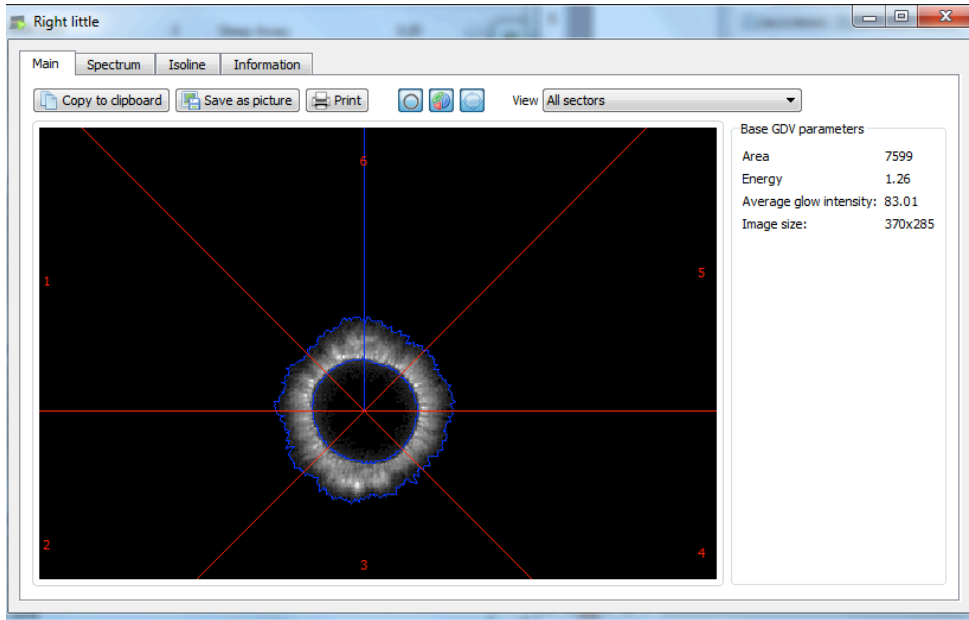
Right little

Main | Spectrum | Isoline | Information

Copy to clipboard | Save as picture | Print

View All sectors

6
1
5
2
3
4

Base GDV parameters

| | |
|---|---|
| Area | 7599 |
| Energy | 1.26 |
| Average glow intensity: | 83.01 |
| Image size: | 370x285 |